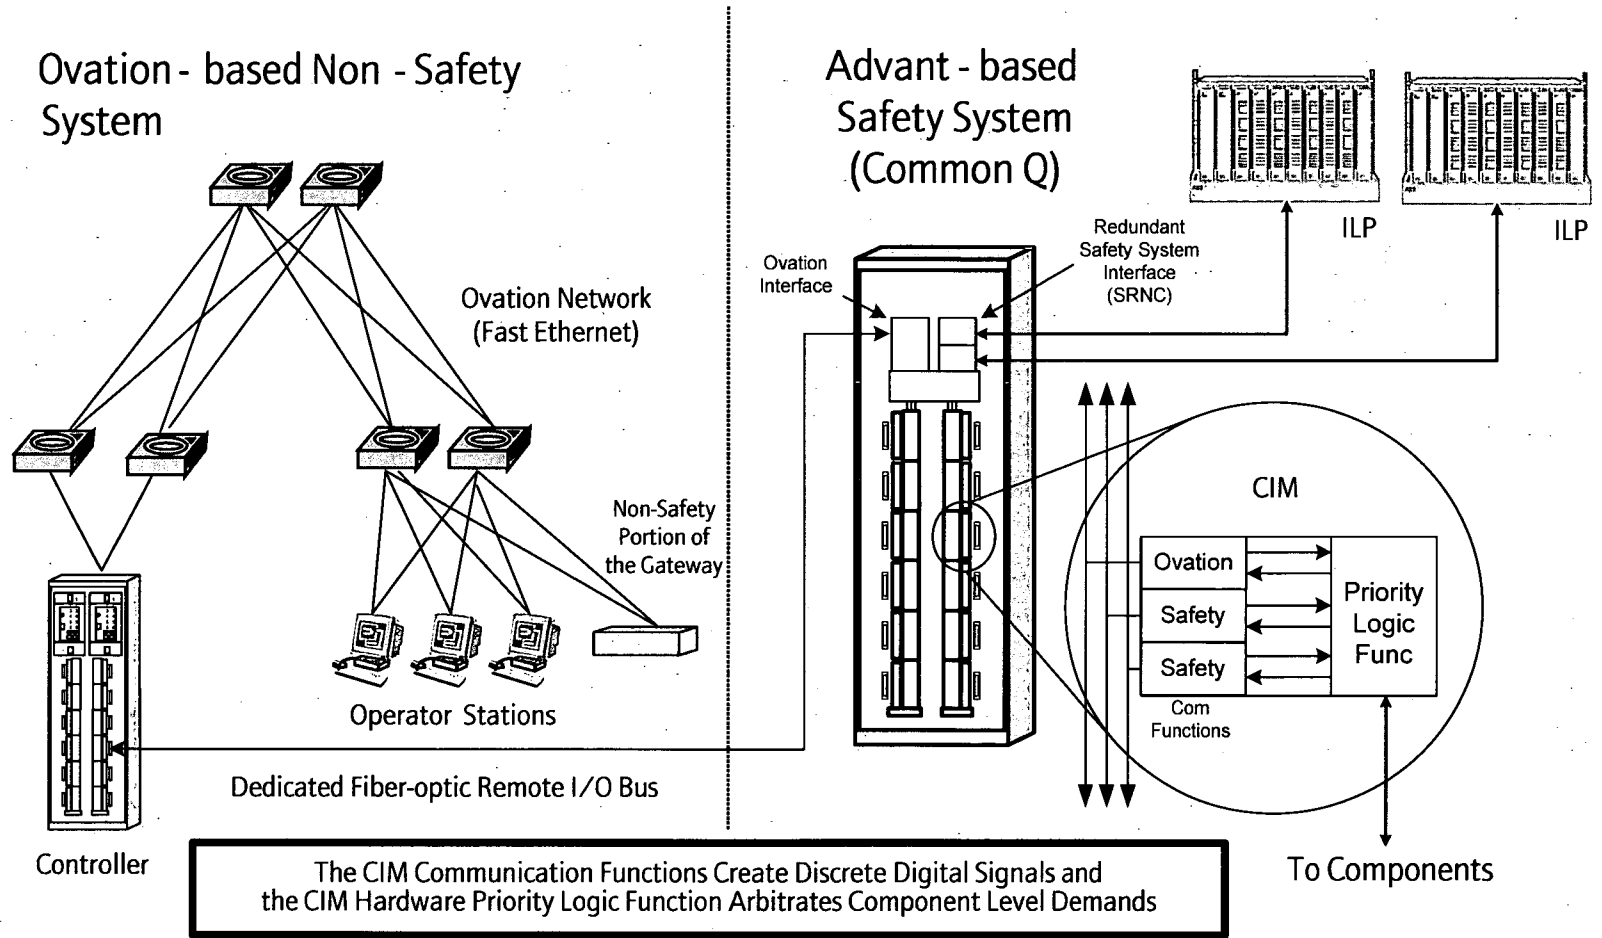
Ovation - based Non - Safety System

Advant - based Safety System (Common Q)

ILP

ILP

Redundant Safety System Interface (SRNC)

Ovation Interface

Ovation Network (Fast Ethernet)

Non-Safety Portion of the Gateway

CIM

Ovation

Safety

Safety

Priority Logic Func

Com Functions

Operator Stations

Dedicated Fiber-optic Remote I/O Bus

Controller

The CIM Communication Functions Create Discrete Digital Signals and the CIM Hardware Priority Logic Function Arbitrates Component Level Demands

To Components